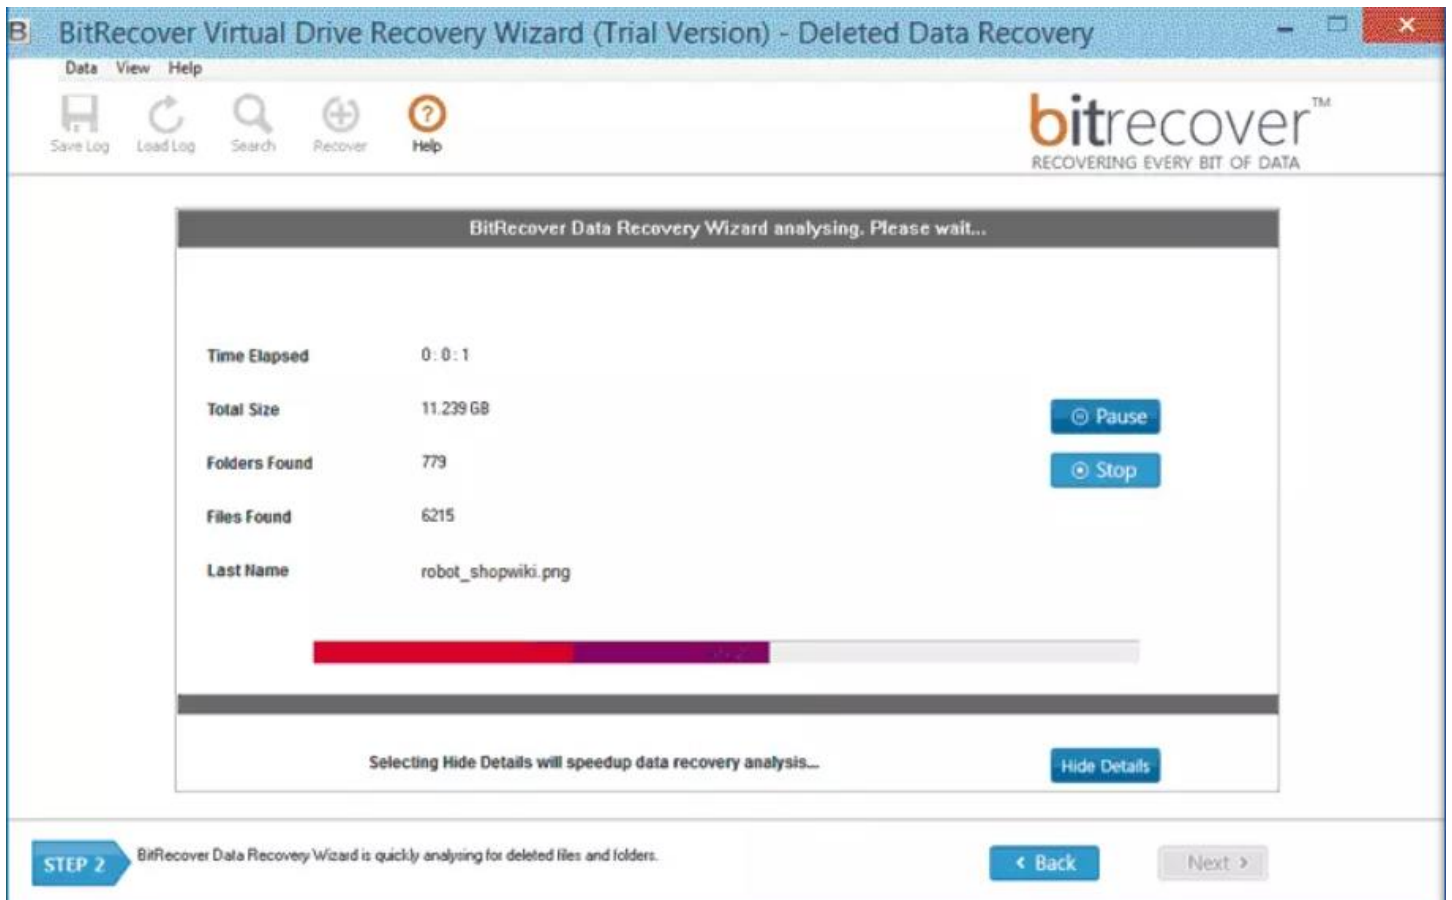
B BitRecover Virtual Drive Recovery Wizard (Trial Version) - Deleted Data Recovery

Data View Help

Save Log Load Log Search Recover Help

bitrecover™
RECOVERING EVERY BIT OF DATA

BitRecover Data Recovery Wizard analysing. Please wait...

| | |
|---|---|
| Time Elapsed | 0 : 0 : 1 |
| Total Size | 11.239 GB |
| Folders Found | 779 |
| Files Found | 6215 |
| Last Name | robot_shopwiki.png |

Pause

Stop

Selecting Hide Details will speedup data recovery analysis...

Hide Details

STEP 2

BitRecover Data Recovery Wizard is quickly analysing for deleted files and folders.

‹ Back

Next ›